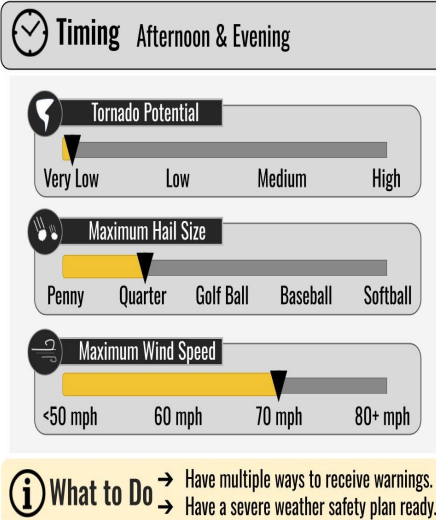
Timing Afternoon & Evening

Tornado Potential

Very Low Low Medium High

Maximum Hail Size

Penny Quarter Golf Ball Baseball Softball

Maximum Wind Speed

<50 mph 60 mph 70 mph 80+ mph

What to Do
→ Have multiple ways to receive warnings.
→ Have a severe weather safety plan ready.